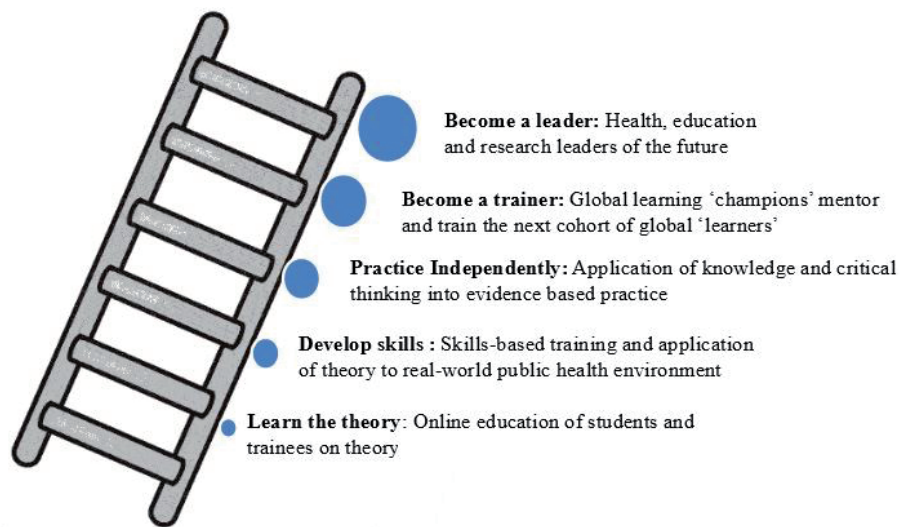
Become a leader: Health, education and research leaders of the future

Become a trainer: Global learning ‘champions’ mentor and train the next cohort of global ‘learners’

Practice Independently: Application of knowledge and critical thinking into evidence based practice

Develop skills : Skills-based training and application of theory to real-world public health environment

Learn the theory: Online education of students and trainees on theory